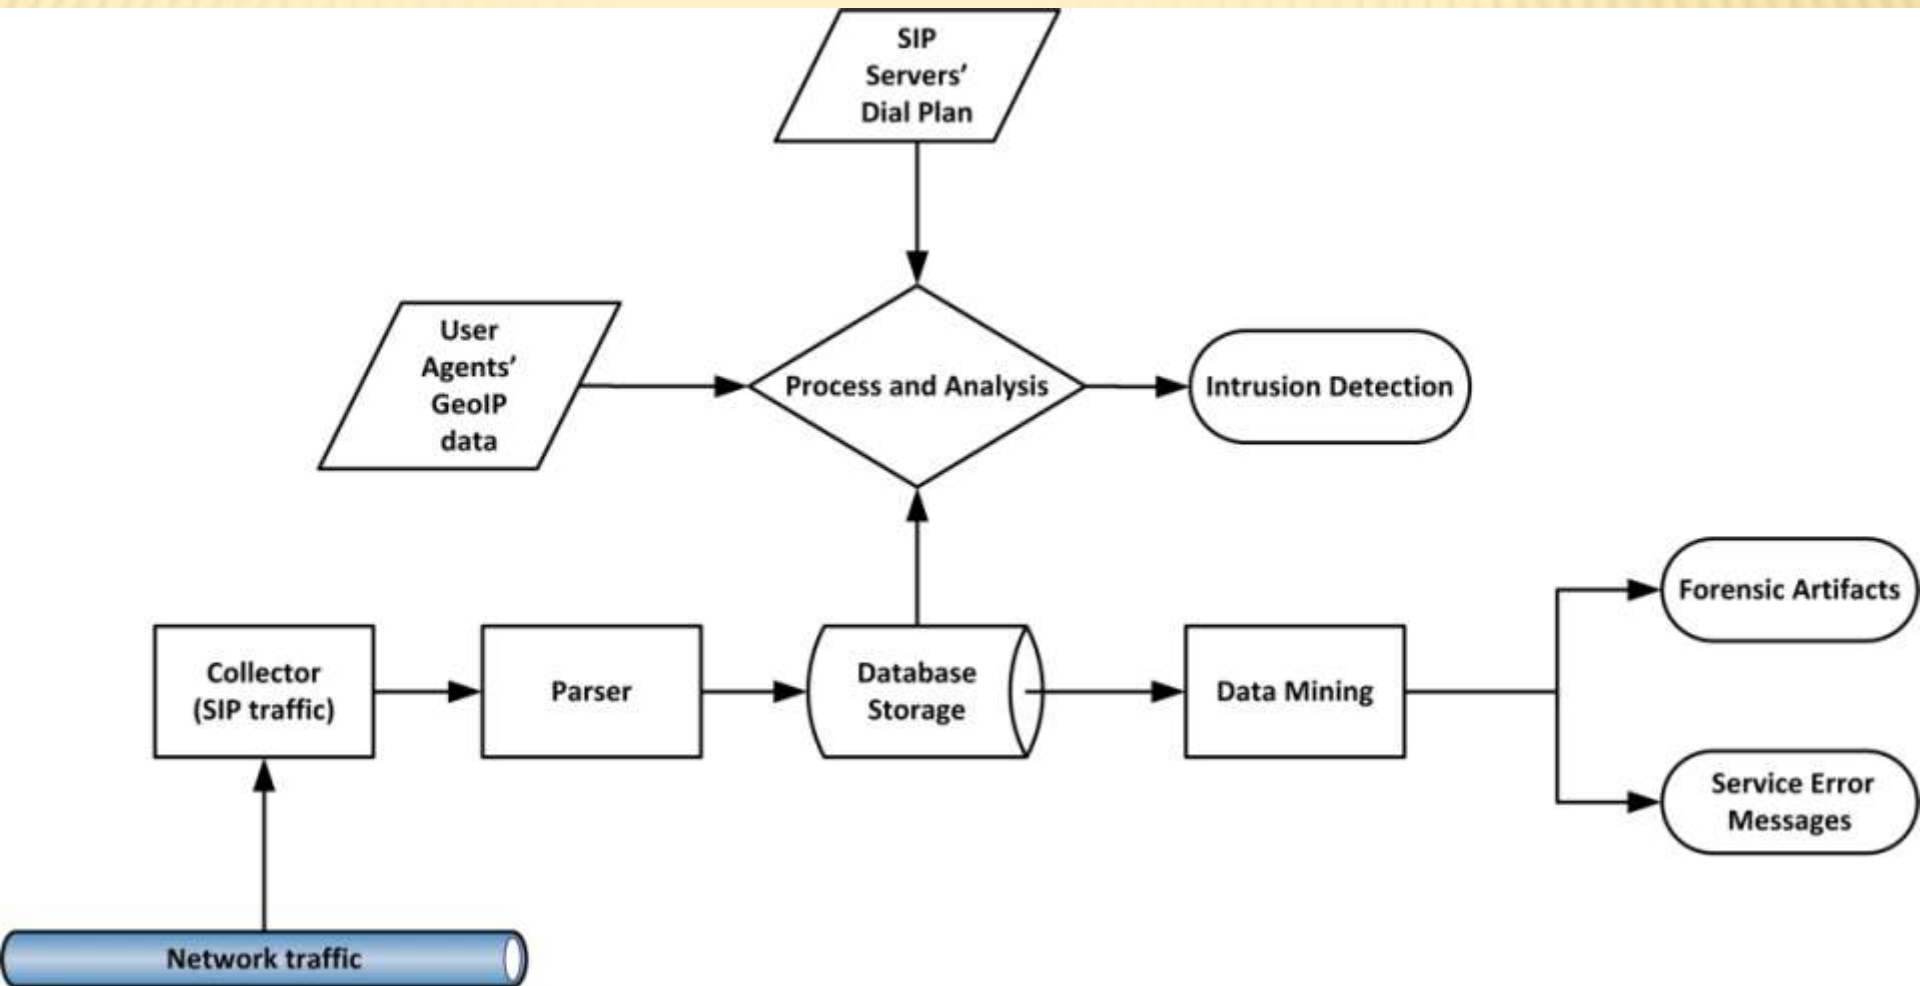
SIP Servers' Dial Plan

User Agents' GeoIP data

Process and Analysis

Intrusion Detection

Forensic Artifacts

Collector (SIP traffic)

Parser

Database Storage

Data Mining

Service Error Messages

Network traffic